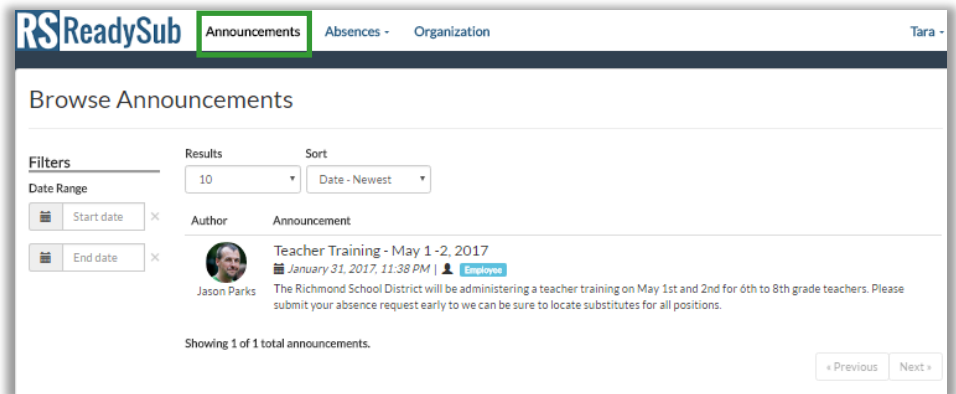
RS ReadySub Announcements Absences - Organization Tara -

Browse Announcements

Filters

Date Range

Start date ×

End date ×

Results
10

Sort
Date - Newest

| Author | Announcement |
|---|---|
| Jason Parks | Teacher Training - May 1 -2, 2017<br>January 31, 2017, 11:38 PM \| Employee<br>The Richmond School District will be administering a teacher training on May 1st and 2nd for 6th to 8th grade teachers. Please submit your absence request early to we can be sure to locate substitutes for all positions. |

Showing 1 of 1 total announcements.

« Previous Next »